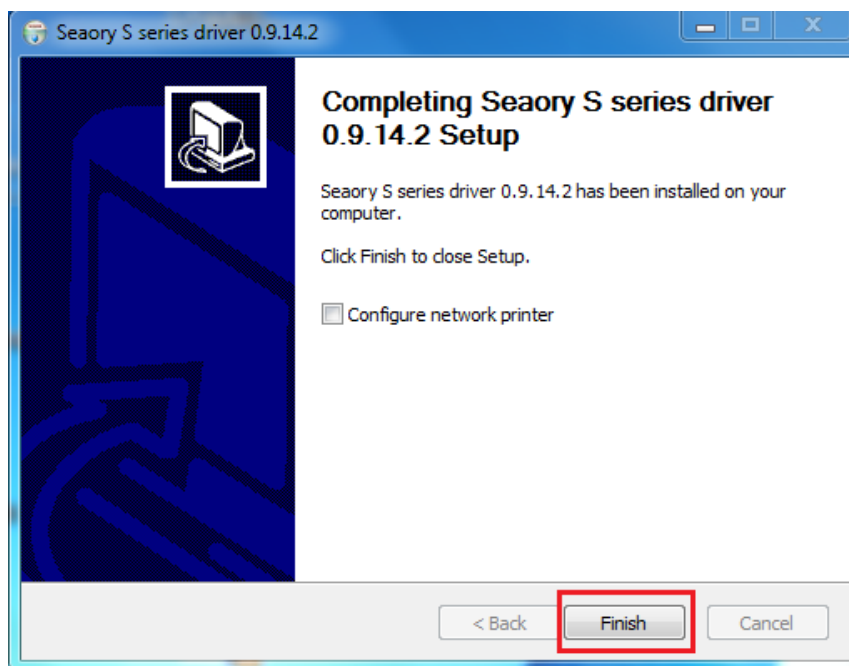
Seaory S series driver 0.9.14.2

Completing Seaory S series driver 0.9.14.2 Setup

Seaory S series driver 0.9.14.2 has been installed on your computer.

Click Finish to close Setup.

Configure network printer

< Back

Finish

Cancel